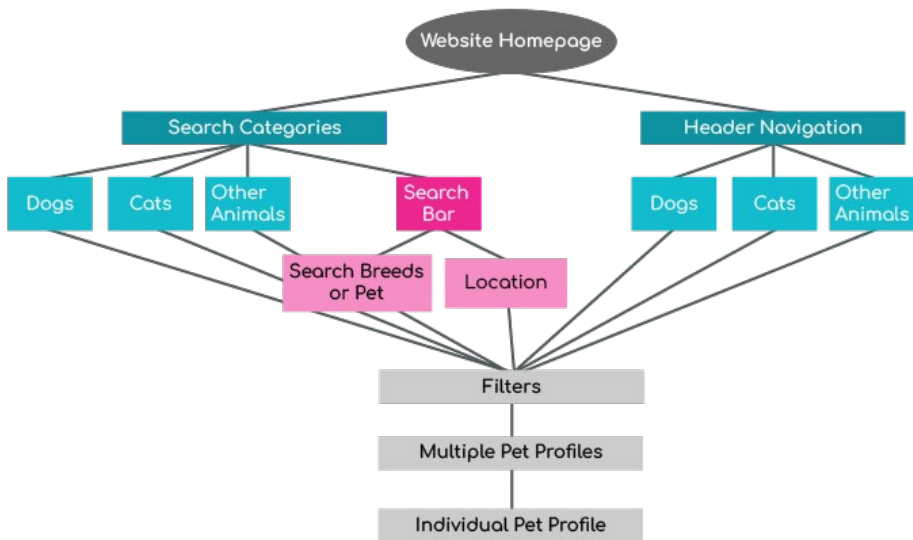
Website Homepage

Search Categories

Header Navigation

Dogs

Cats

Other Animals

Search Bar

Dogs

Cats

Other Animals

Search Breeds or Pet

Location

Filters

Multiple Pet Profiles

Individual Pet Profile